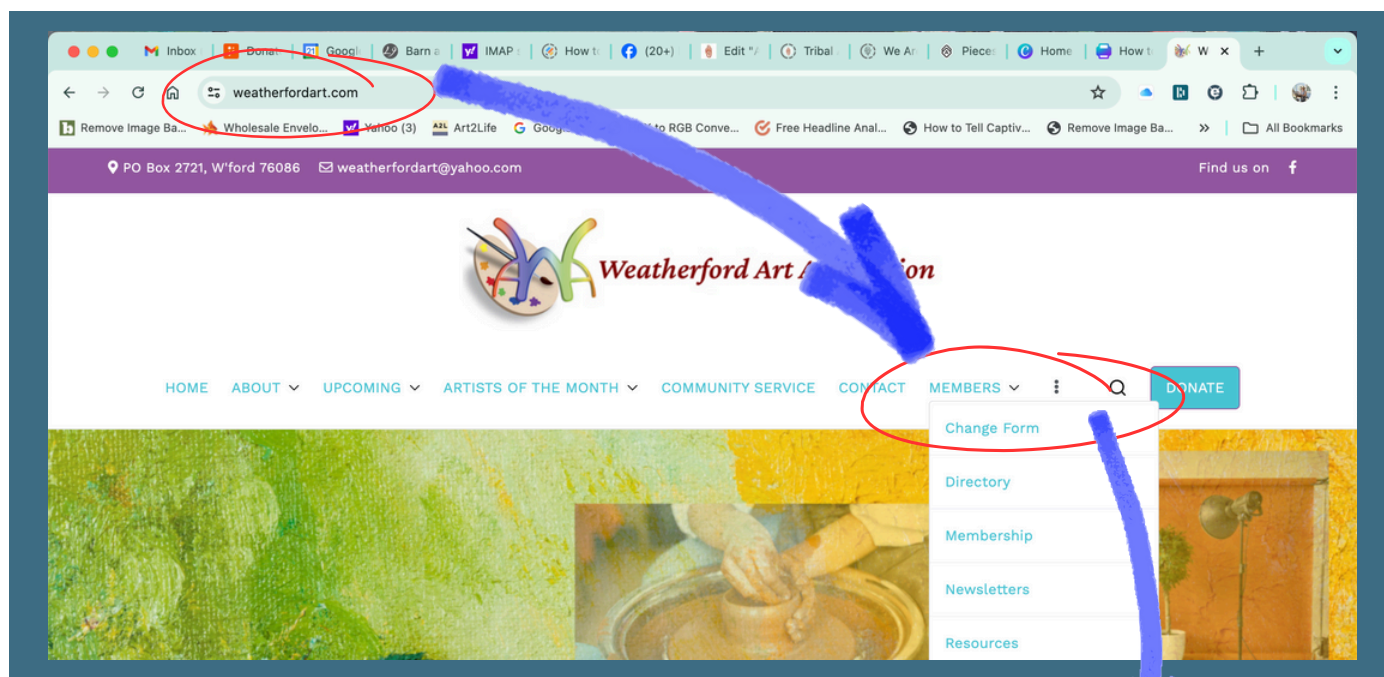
Inbox | Donat | Googl | Barn a | IMAP | How t | (20+) | Edit "/ | Tribal | We Ar | Piece | Home | How t | W ×

weatherfordart.com

Remove Image Ba... | Wholesale Envelo... | Yahoo (3) | Art2Life | Goog | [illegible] to RGB Conve... | Free Headline Anal... | How to Tell Captiv... | Remove Image Ba... | » | All Bookmarks

PO Box 2721, W'ford 76086 weatherfordart@yahoo.com

Find us on

Weatherford Art A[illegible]ion

HOME ABOUT UPCOMING ARTISTS OF THE MONTH COMMUNITY SERVICE CONTACT MEMBERS DONATE

Change Form

Directory

Membership

Newsletters

Resources